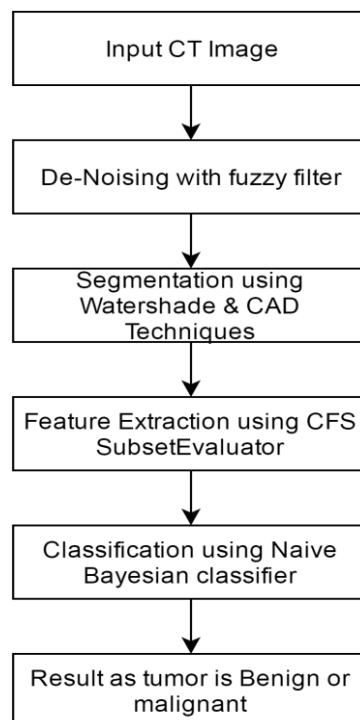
Input CT Image

De-Noising with fuzzy filter

Segmentation using Watershade & CAD Techniques

Feature Extraction using CFS SubsetEvaluator

Classification using Naive Bayesian classifier

Result as tumor is Benign or malignant